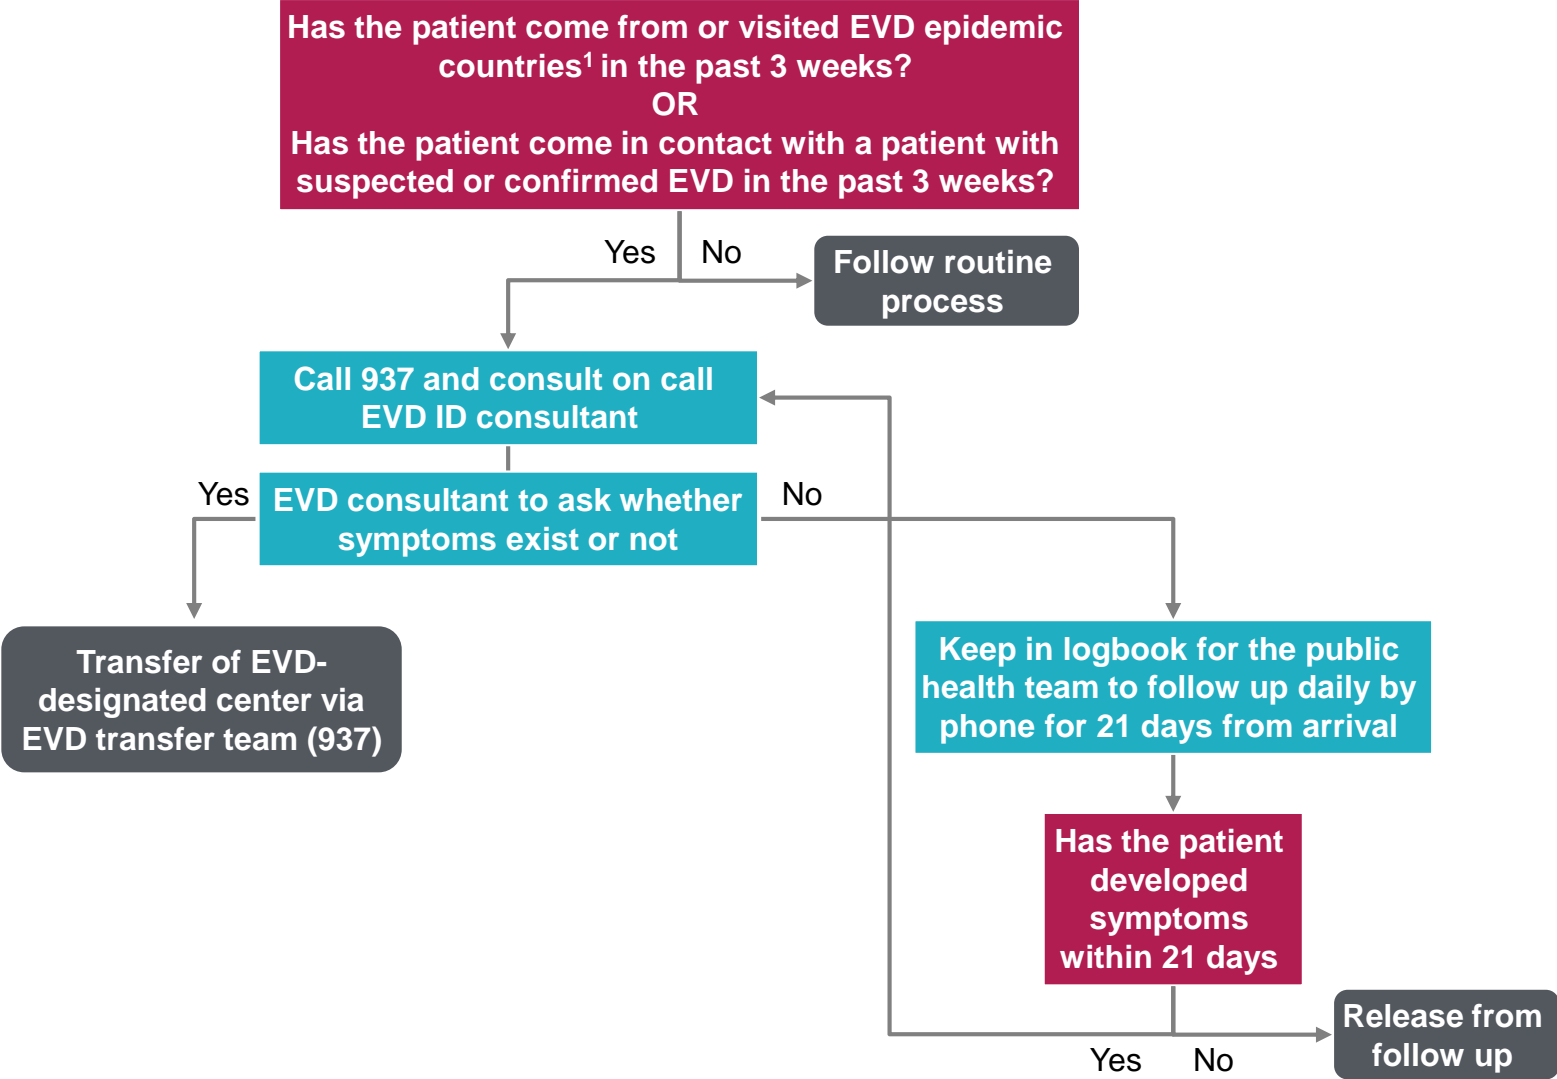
Has the patient come from or visited EVD epidemic countries$^1$ in the past 3 weeks?
OR
Has the patient come in contact with a patient with suspected or confirmed EVD in the past 3 weeks?

Yes

No

Follow routine process

Call 937 and consult on call EVD ID consultant

Yes

EVD consultant to ask whether symptoms exist or not

No

Transfer of EVD-designated center via EVD transfer team (937)

Keep in logbook for the public health team to follow up daily by phone for 21 days from arrival

Has the patient developed symptoms within 21 days

Yes

No

Release from follow up